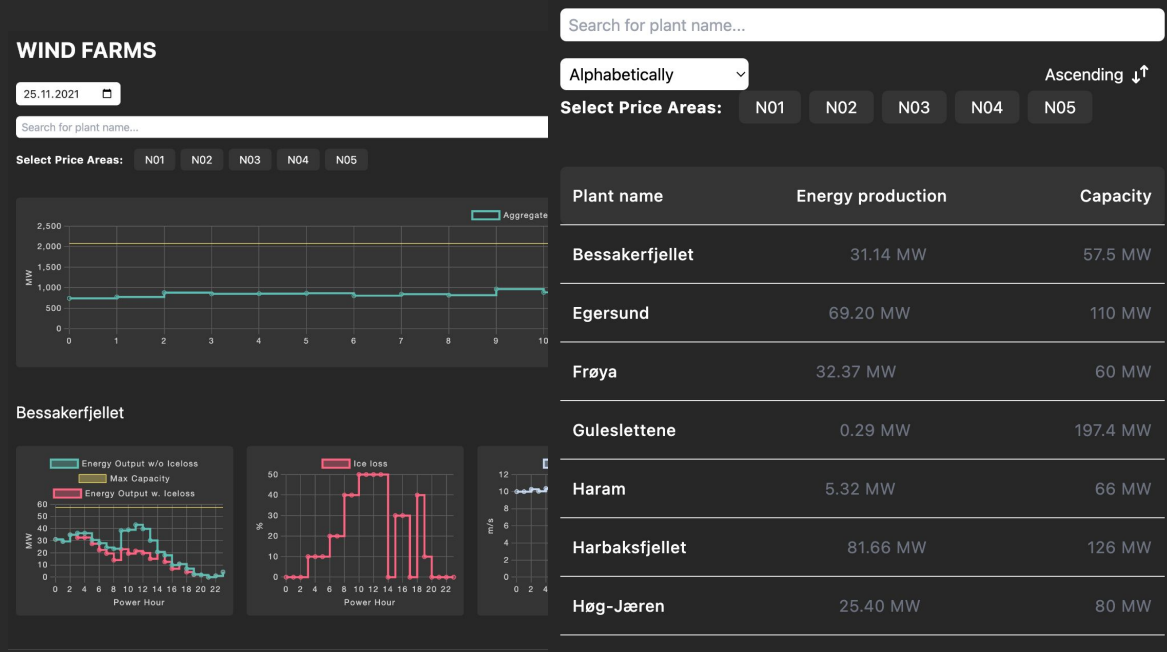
WIND FARMS

25.11.2021

Search for plant name...

Select Price Areas: N01 N02 N03 N04 N05

Aggregate

2,500
2,000
1,500
1,000
500
0
MW
0 1 2 3 4 5 6 7 8 9 10

Bessakerfjellet

Energy Output w/o Iceloss
Max Capacity
Energy Output w. Iceloss
60 50 40 30 20 10 0
MW
0 2 4 6 8 10 12 14 16 18 20 22
Power Hour

Ice loss
50 40 30 20 10 0
%
0 2 4 6 8 10 12 14 16 18 20 22
Power Hour

12 10 8 6 4 2 0
m/s
0 2 4

Search for plant name...

Alphabetically

Ascending

Select Price Areas: N01 N02 N03 N04 N05

| Plant name | Energy production | Capacity |
|---|---|---|
| Bessakerfjellet | 31.14 MW | 57.5 MW |
| Egersund | 69.20 MW | 110 MW |
| Frøya | 32.37 MW | 60 MW |
| Guleslettene | 0.29 MW | 197.4 MW |
| Haram | 5.32 MW | 66 MW |
| Harbaksfjellet | 81.66 MW | 126 MW |
| Høg-Jæren | 25.40 MW | 80 MW |